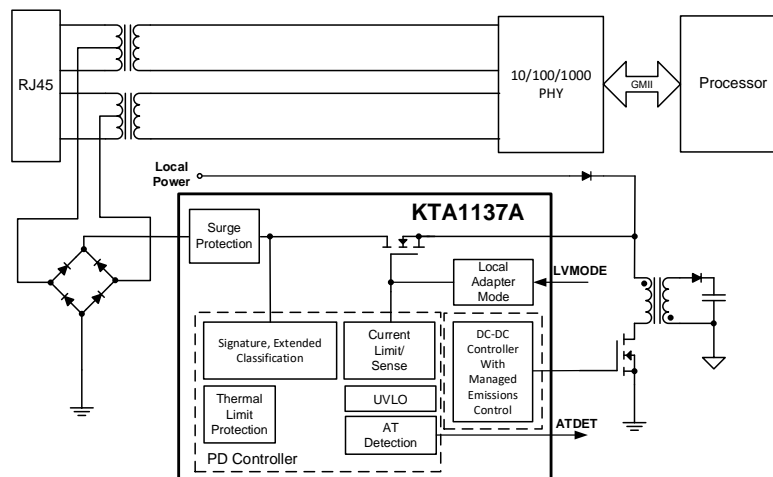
RJ45

10/100/1000 PHY

GMII

Processor

Local Power

KTA1137A

Surge Protection

Local Adapter Mode

LVMODE

Signature, Extended Classification

Current Limit/ Sense

DC-DC Controller With Managed Emissions Control

Thermal Limit Protection

UVLO

AT Detection

ATDET

PD Controller